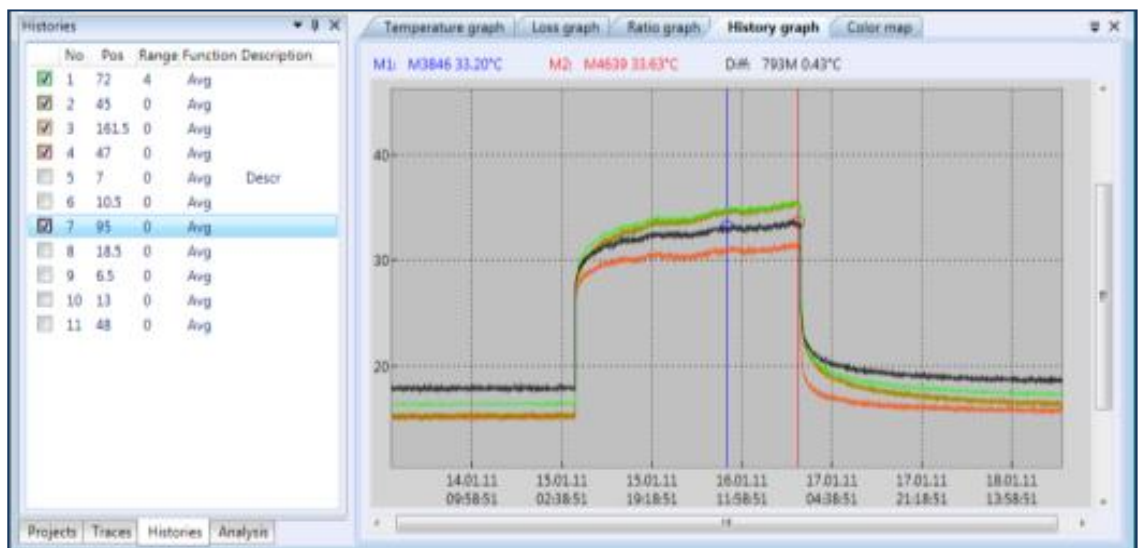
Histories

| | No | Pos | Range | Function | Description |
|---|---|---|---|---|---|
| ☑ | 1 | 72 | 4 | Avg | |
| ☑ | 2 | 45 | 0 | Avg | |
| ☑ | 3 | 161.5 | 0 | Avg | |
| ☑ | 4 | 47 | 0 | Avg | |
| ☐ | 5 | 7 | 0 | Avg | Descr |
| ☐ | 6 | 10.5 | 0 | Avg | |
| ☑ | 7 | 95 | 0 | Avg | |
| ☐ | 8 | 18.5 | 0 | Avg | |
| ☐ | 9 | 6.5 | 0 | Avg | |
| ☐ | 10 | 13 | 0 | Avg | |
| ☐ | 11 | 48 | 0 | Avg | |

Projects | Traces | Histories | Analysis

Temperature graph | Loss graph | Ratio graph | History graph | Color map

M1: M3846 33.20°C M2: M4639 33.63°C Diff: 793M 0.43°C

40
30
20

14.01.11 09:58:51
15.01.11 02:38:51
15.01.11 19:18:51
16.01.11 11:58:51
17.01.11 04:38:51
17.01.11 21:18:51
18.01.11 13:58:51